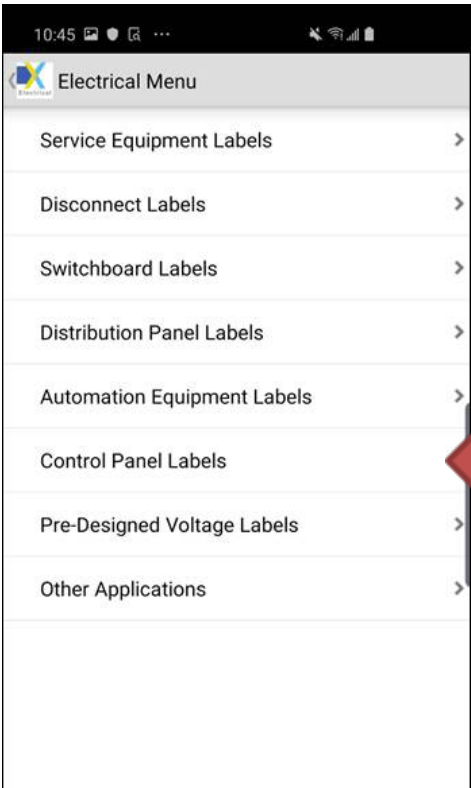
10:45

Electrical

Electrical Menu

Service Equipment Labels

Disconnect Labels

Switchboard Labels

Distribution Panel Labels

Automation Equipment Labels

Control Panel Labels

Pre-Designed Voltage Labels

Other Applications